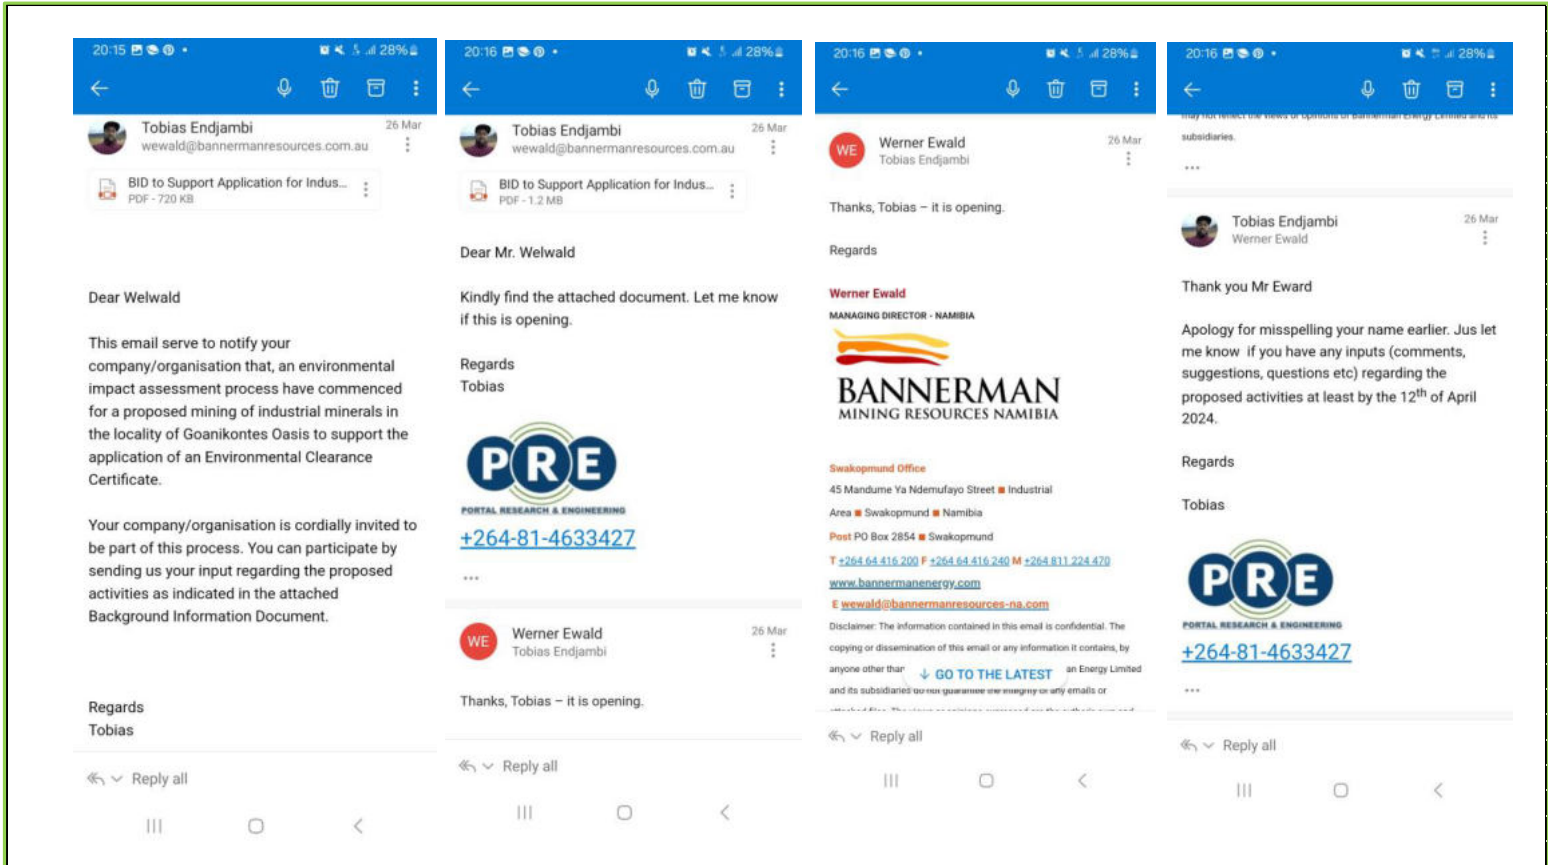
20:15 28%

Tobias Endjambi
wewald@bannermanresources.com.au
26 Mar

BID to Support Application for Indus...
PDF · 720 KB

Dear Welwald

This email serve to notify your company/organisation that, an environmental impact assessment process have commenced for a proposed mining of industrial minerals in the locality of Goanikontes Oasis to support the application of an Environmental Clearance Certificate.

Your company/organisation is cordially invited to be part of this process. You can participate by sending us your input regarding the proposed activities as indicated in the attached Background Information Document.

Regards
Tobias

Reply all

20:16 28%

Tobias Endjambi
wewald@bannermanresources.com.au
26 Mar

BID to Support Application for Indus...
PDF · 1.2 MB

Dear Mr. Welwald

Kindly find the attached document. Let me know if this is opening.

Regards
Tobias

PRE
PORTAL RESEARCH & ENGINEERING
+264-81-4633427

...

WE
Werner Ewald
Tobias Endjambi
26 Mar

Thanks, Tobias – it is opening.

Reply all

20:16 28%

WE
Werner Ewald
Tobias Endjambi
26 Mar

Thanks, Tobias – it is opening.

Regards

Werner Ewald
MANAGING DIRECTOR - NAMIBIA

BANNERMAN
MINING RESOURCES NAMIBIA

Swakopmund Office
45 Mandume Ya Ndemufayo Street ■ Industrial Area ■ Swakopmund ■ Namibia
Post PO Box 2854 ■ Swakopmund
T +264 64 416 200 F +264 64 416 240 M +264 811 224 470
www.bannermanenergy.com
E wewald@bannermanresources-na.com
Disclaimer: The information contained in this email is confidential. The copying or dissemination of this email or any information it contains, by anyone other than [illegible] an Energy Limited and its subsidiaries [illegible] emails or
GO TO THE LATEST

Reply all

20:16 28%

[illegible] subsidiaries.

...

Tobias Endjambi
Werner Ewald
26 Mar

Thank you Mr Eward

Apology for misspelling your name earlier. Jus let me know if you have any inputs (comments, suggestions, questions etc) regarding the proposed activities at least by the 12$^{th}$ of April 2024.

Regards

Tobias

PRE
PORTAL RESEARCH & ENGINEERING
+264-81-4633427

...

Reply all